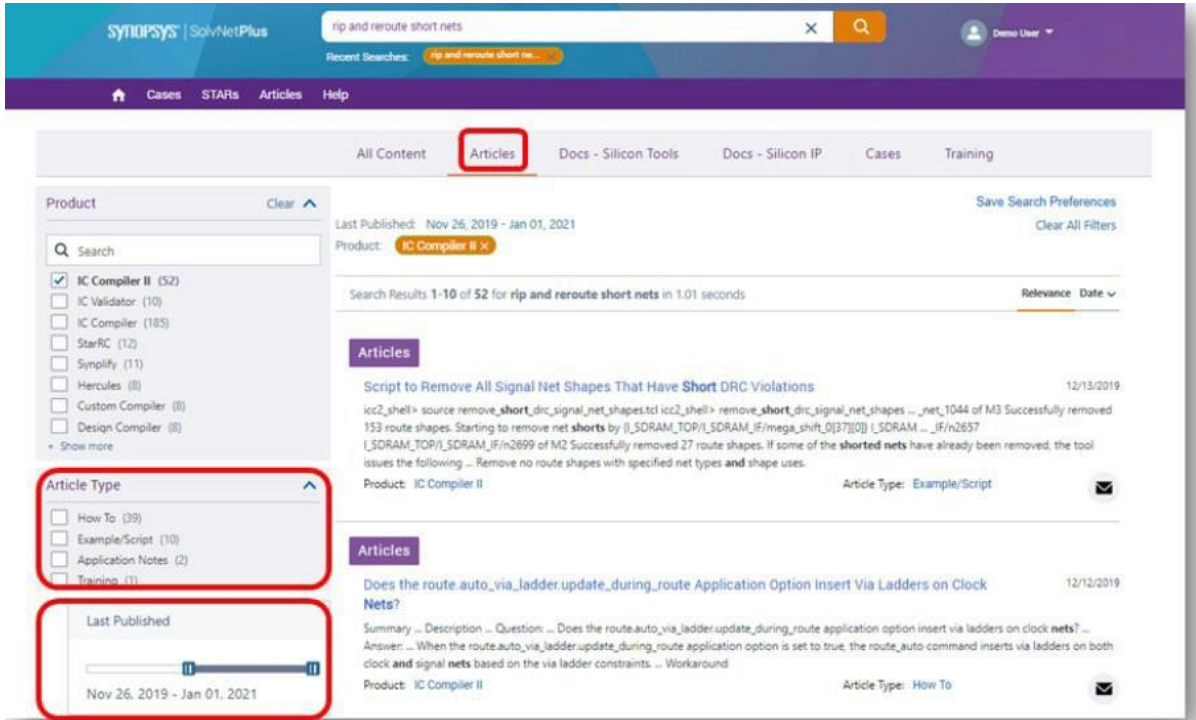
SYNOPSYS | SolvNetPlus

rip and reroute short nets

Recent Searches: rip and reroute short ne... ✕

Demo User

Cases STARs Articles Help

All Content Articles Docs - Silicon Tools Docs - Silicon IP Cases Training

Product Clear

Search

IC Compiler II (52)
IC Validator (10)
IC Compiler (185)
StarRC (12)
Synplify (11)
Hercules (8)
Custom Compiler (8)
Design Compiler (8)
+ Show more

Article Type

How To (39)
Example/Script (10)
Application Notes (2)
Training (1)

Last Published

Nov 26, 2019 - Jan 01, 2021

Save Search Preferences

Clear All Filters

Last Published: Nov 26, 2019 - Jan 01, 2021

Product: IC Compiler II ✕

Search Results 1-10 of 52 for rip and reroute short nets in 1.01 seconds

Relevance Date

Articles

Script to Remove All Signal Net Shapes That Have Short DRC Violations

12/13/2019

icc2_shell> source remove_short_drc_signal_net_shapes.tcl icc2_shell> remove_short_drc_signal_net_shapes ... _net_1044 of M3 Successfully removed 153 route shapes. Starting to remove net shorts by {I_SDRAM_TOP/I_SDRAM_IF/mega_shift_0[37][0]} I_SDRAM ... _IF/n2657 I_SDRAM_TOP/I_SDRAM_IF/n2699 of M2 Successfully removed 27 route shapes. If some of the shorted nets have already been removed, the tool issues the following ... Remove no route shapes with specified net types and shape uses.

Product: IC Compiler II

Article Type: Example/Script

Articles

Does the route.auto_via_ladder.update_during_route Application Option Insert Via Ladders on Clock Nets?

12/12/2019

Summary ... Description ... Question: ... Does the route.auto_via_ladder.update_during_route application option insert via ladders on clock nets? ... Answer: ... When the route.auto_via_ladder.update_during_route application option is set to true, the route_auto command inserts via ladders on both clock and signal nets based on the via ladder constraints. ... Workaround

Product: IC Compiler II

Article Type: How To